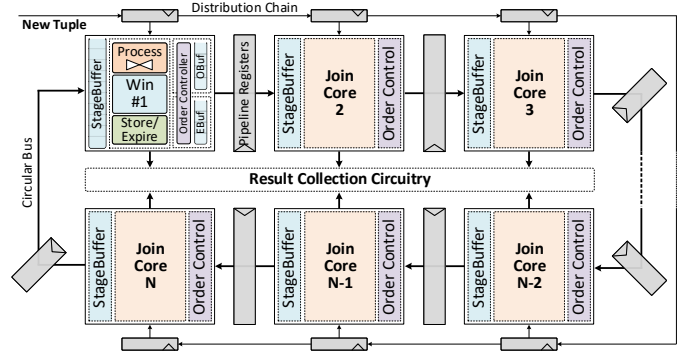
Distribution Chain

New Tuple

StageBuffer

Process

Win #1

Store/ Expire

Order Controller

OBuf

EBuf

Pipeline Registers

StageBuffer

Join Core 2

Order Control

StageBuffer

Join Core 3

Order Control

Circular Bus

Result Collection Circuitry

StageBuffer

Join Core N

Order Control

StageBuffer

Join Core N-1

Order Control

StageBuffer

Join Core N-2

Order Control